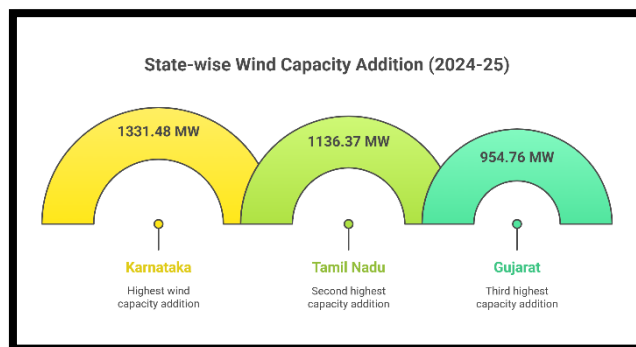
State-wise Wind Capacity Addition (2024-25)

1331.48 MW

1136.37 MW

954.76 MW

Karnataka

Highest wind capacity addition

Tamil Nadu

Second highest capacity addition

Gujarat

Third highest capacity addition